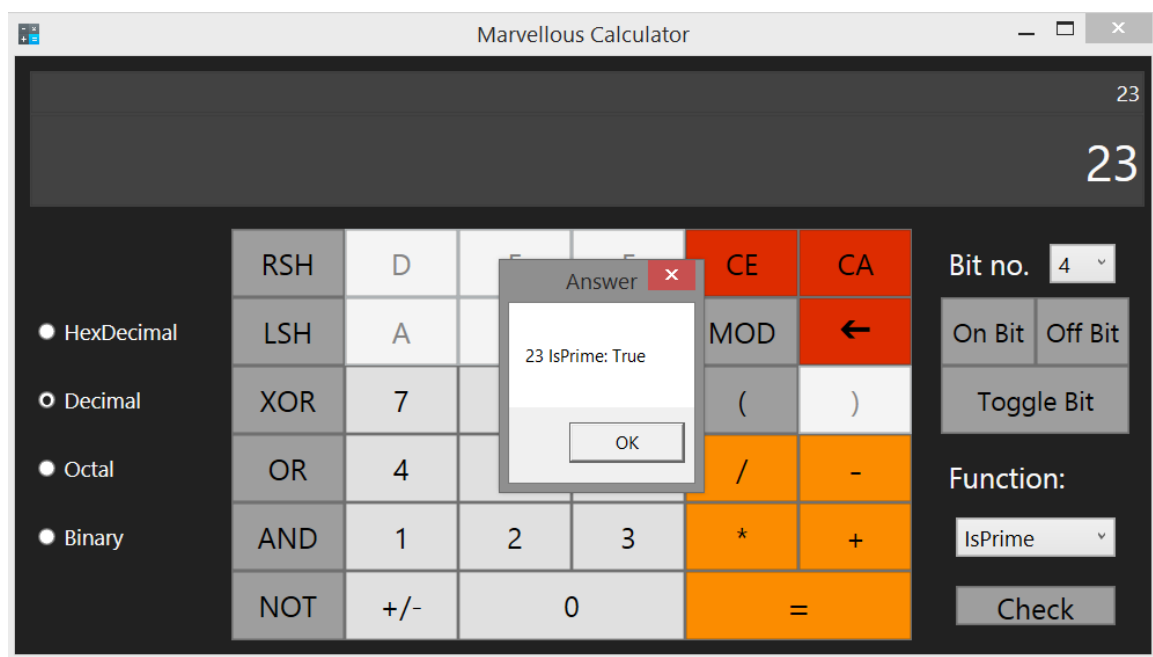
Marvellous Calculator

23

23

RSH D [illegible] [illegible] CE CA

Bit no. 4

HexDecimal

LSH A MOD ←

On Bit Off Bit

Decimal

XOR 7 ( )

Toggle Bit

Octal

OR 4 / -

Function:

Binary

AND 1 2 3 * +

IsPrime

NOT +/- 0 =

Check

Answer

23 IsPrime: True

OK